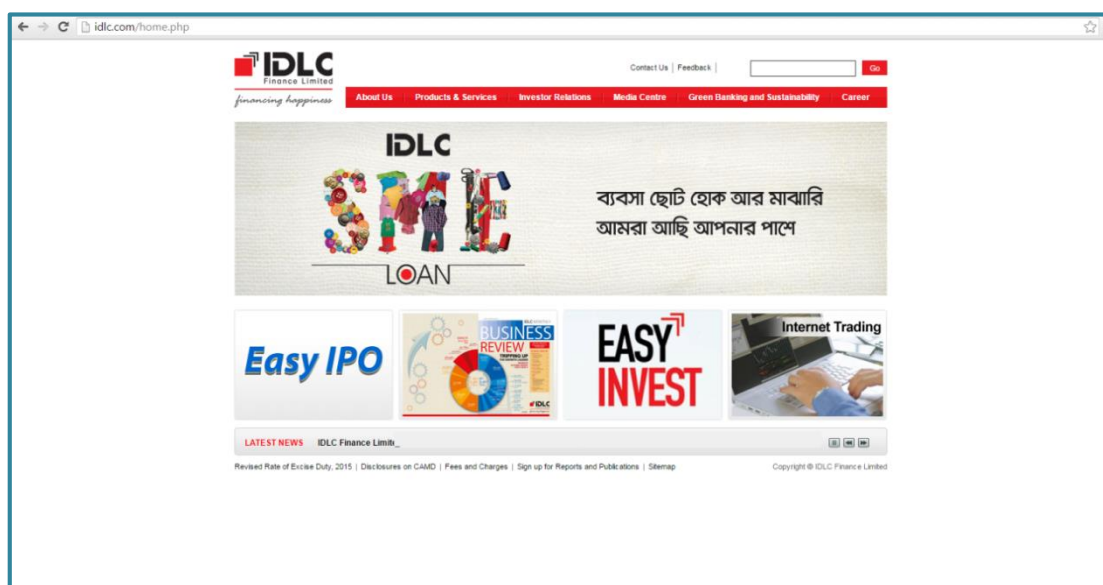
idlc.com/home.php

IDLC Finance Limited
financing happiness

Contact Us | Feedback | Go

About Us | Products & Services | Investor Relations | Media Centre | Green Banking and Sustainability | Career

IDLC
SME
LOAN
ব্যবসা ছোট হোক আর মাঝারি
আমরা আছি আপনার পাশে

Easy IPO

BUSINESS REVIEW
IDLC

EASY INVEST

Internet Trading

LATEST NEWS IDLC Finance Limit_

Revised Rate of Excise Duty, 2015 | Disclosures on CAMD | Fees and Charges | Sign up for Reports and Publications | Sitemap

Copyright © IDLC Finance Limited